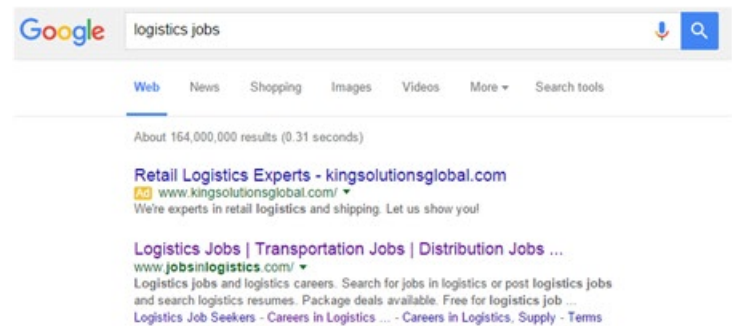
Google

logistics jobs

Web News Shopping Images Videos More ▾ Search tools

About 164,000,000 results (0.31 seconds)

Retail Logistics Experts - kingsolutionsglobal.com
Ad www.kingsolutionsglobal.com/ ▾
We're experts in retail logistics and shipping. Let us show you!

Logistics Jobs | Transportation Jobs | Distribution Jobs ...
www.jobsinlogistics.com/ ▾
Logistics jobs and logistics careers. Search for jobs in logistics or post logistics jobs and search logistics resumes. Package deals available. Free for logistics job ...
Logistics Job Seekers - Careers in Logistics ... - Careers in Logistics, Supply - Terms